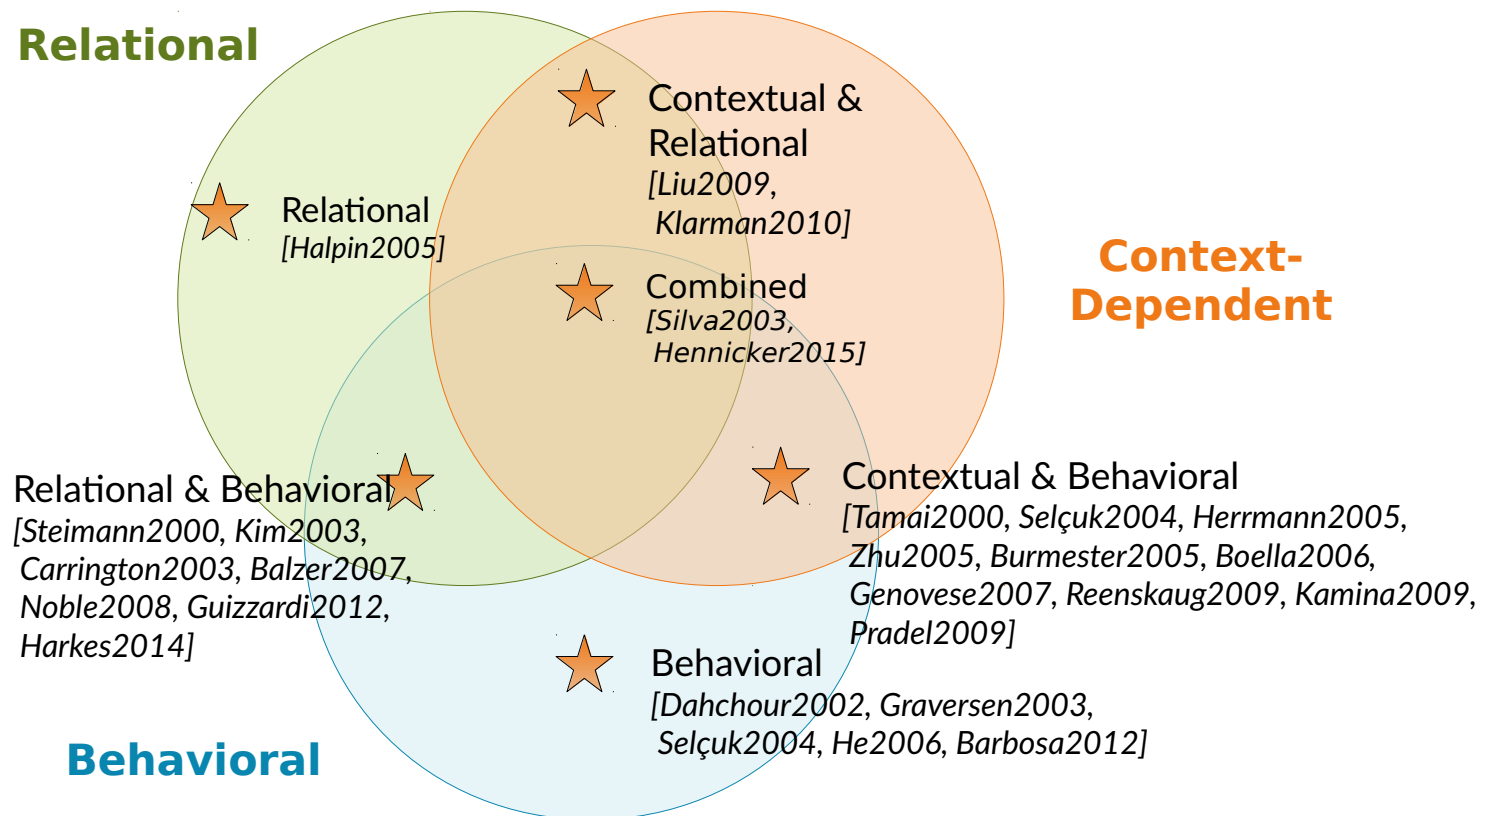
Relational

Contextual & Relational
[Liu2009, Klarman2010]

Relational
[Halpin2005]

Context-Dependent

Combined
[Silva2003, Hennicker2015]

Relational & Behavioral
[Steimann2000, Kim2003, Carrington2003, Balzer2007, Noble2008, Guizzardi2012, Harkes2014]

Contextual & Behavioral
[Tamai2000, Selçuk2004, Herrmann2005, Zhu2005, Burmester2005, Boella2006, Genovese2007, Reenskaug2009, Kamina2009, Pradel2009]

Behavioral
[Dahchour2002, Graversen2003, Selçuk2004, He2006, Barbosa2012]

Behavioral